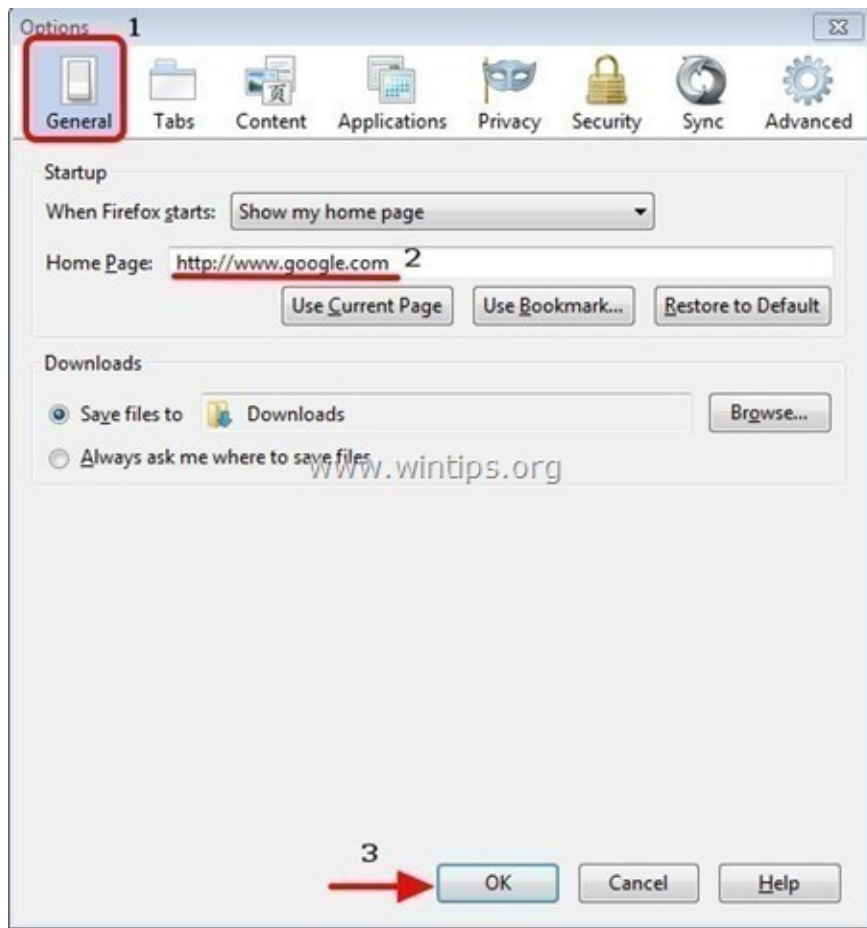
Options 1

General Tabs Content Applications Privacy Security Sync Advanced

Startup

When Firefox starts: Show my home page

Home Page: http://www.google.com 2

Use Current Page Use Bookmark... Restore to Default

Downloads

Save files to Downloads Browse...

Always ask me where to save files

www.wintips.org

3

OK Cancel Help